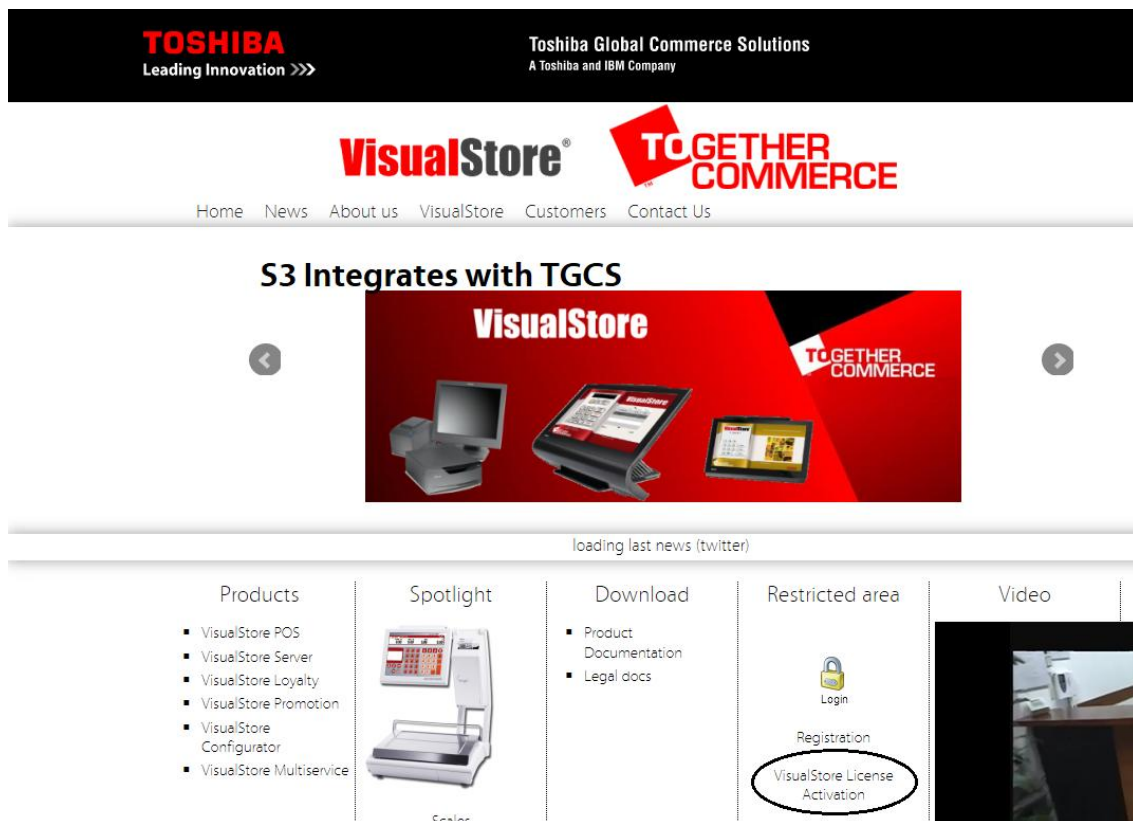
TOSHIBA
Leading Innovation >>>

Toshiba Global Commerce Solutions
A Toshiba and IBM Company

VisualStore®

TOGETHER COMMERCE

Home News About us VisualStore Customers Contact Us

S3 Integrates with TGCS

VisualStore

TOGETHER COMMERCE

loading last news (twitter)

Products
- VisualStore POS
- VisualStore Server
- VisualStore Loyalty
- VisualStore Promotion
- VisualStore Configurator
- VisualStore Multiservice

Spotlight

Scales

Download
- Product Documentation
- Legal docs

Restricted area

Login

Registration

VisualStore License Activation

Video